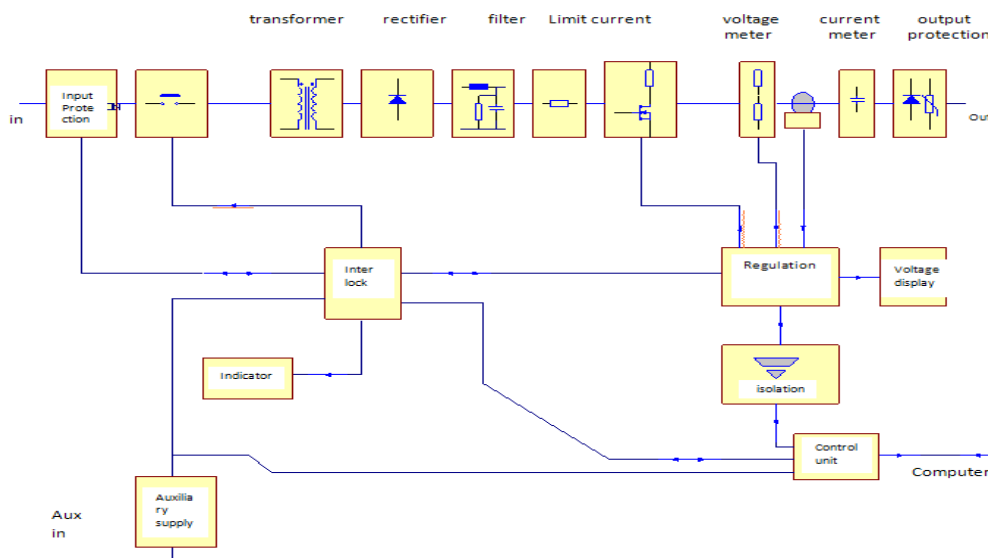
transformer rectifier filter Limit current voltage meter current meter output protection

in

Input Prote ction

Out

Inter lock

Regulation

Voltage display

Indicator

isolation

Control unit

Computer

Auxilia ry supply

Aux in